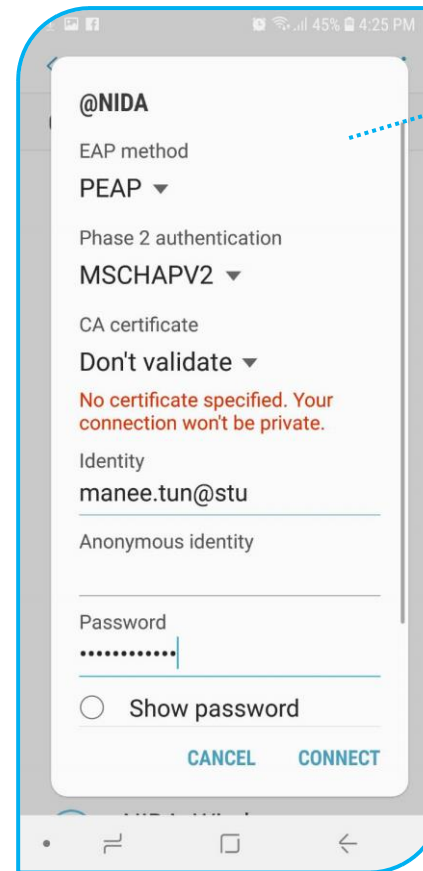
45% 4:25 PM

@NIDA

EAP method

PEAP

Phase 2 authentication

MSCHAPV2

CA certificate

Don't validate

No certificate specified. Your connection won't be private.

Identity

manee.tun@stu

Anonymous identity

Password

••••••••••••

Show password

CANCEL CONNECT